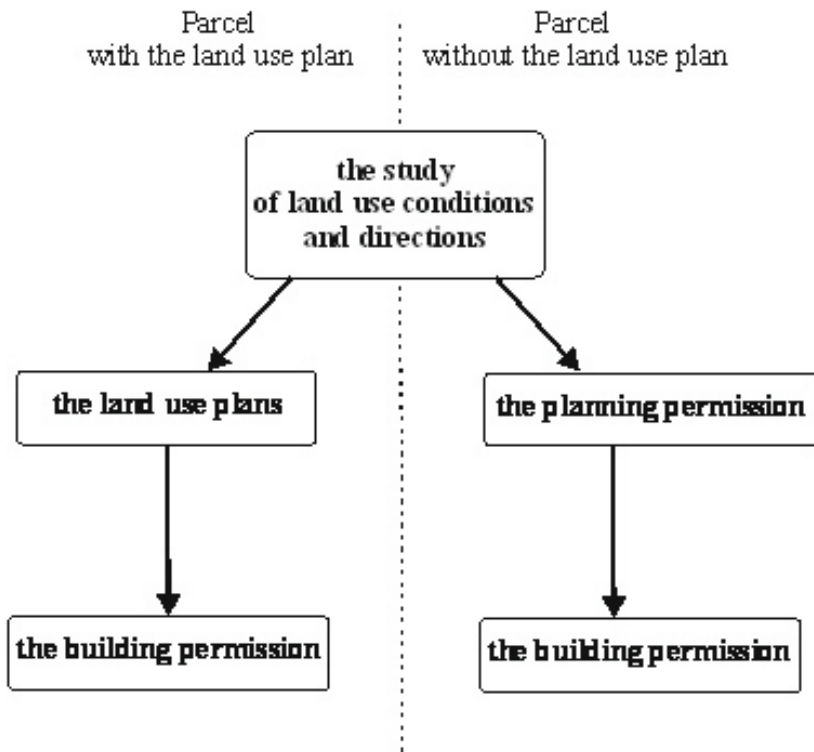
Parcel
with the land use plan

Parcel
without the land use plan

the study
of land use conditions
and directions

the land use plans

the planning permission

the building permission

the building permission